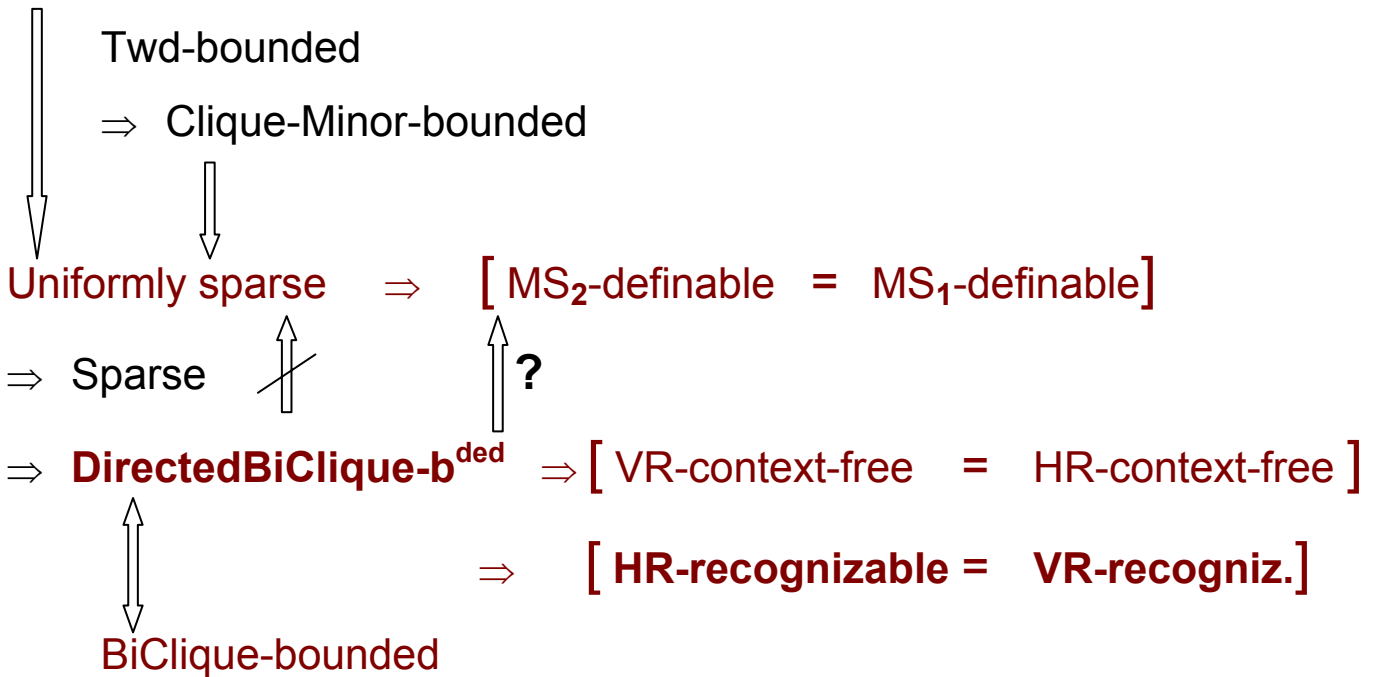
Twd-bounded

$\Rightarrow$ Clique-Minor-bounded

Uniformly sparse $\Rightarrow$ [ MS$_2$-definable = MS$_1$-definable ]

$\Rightarrow$ Sparse

?

$\Rightarrow$ DirectedBiClique-b$^{ded}$ $\Rightarrow$ [ VR-context-free = HR-context-free ]

$\Rightarrow$ [ HR-recognizable = VR-recogniz. ]

BiClique-bounded